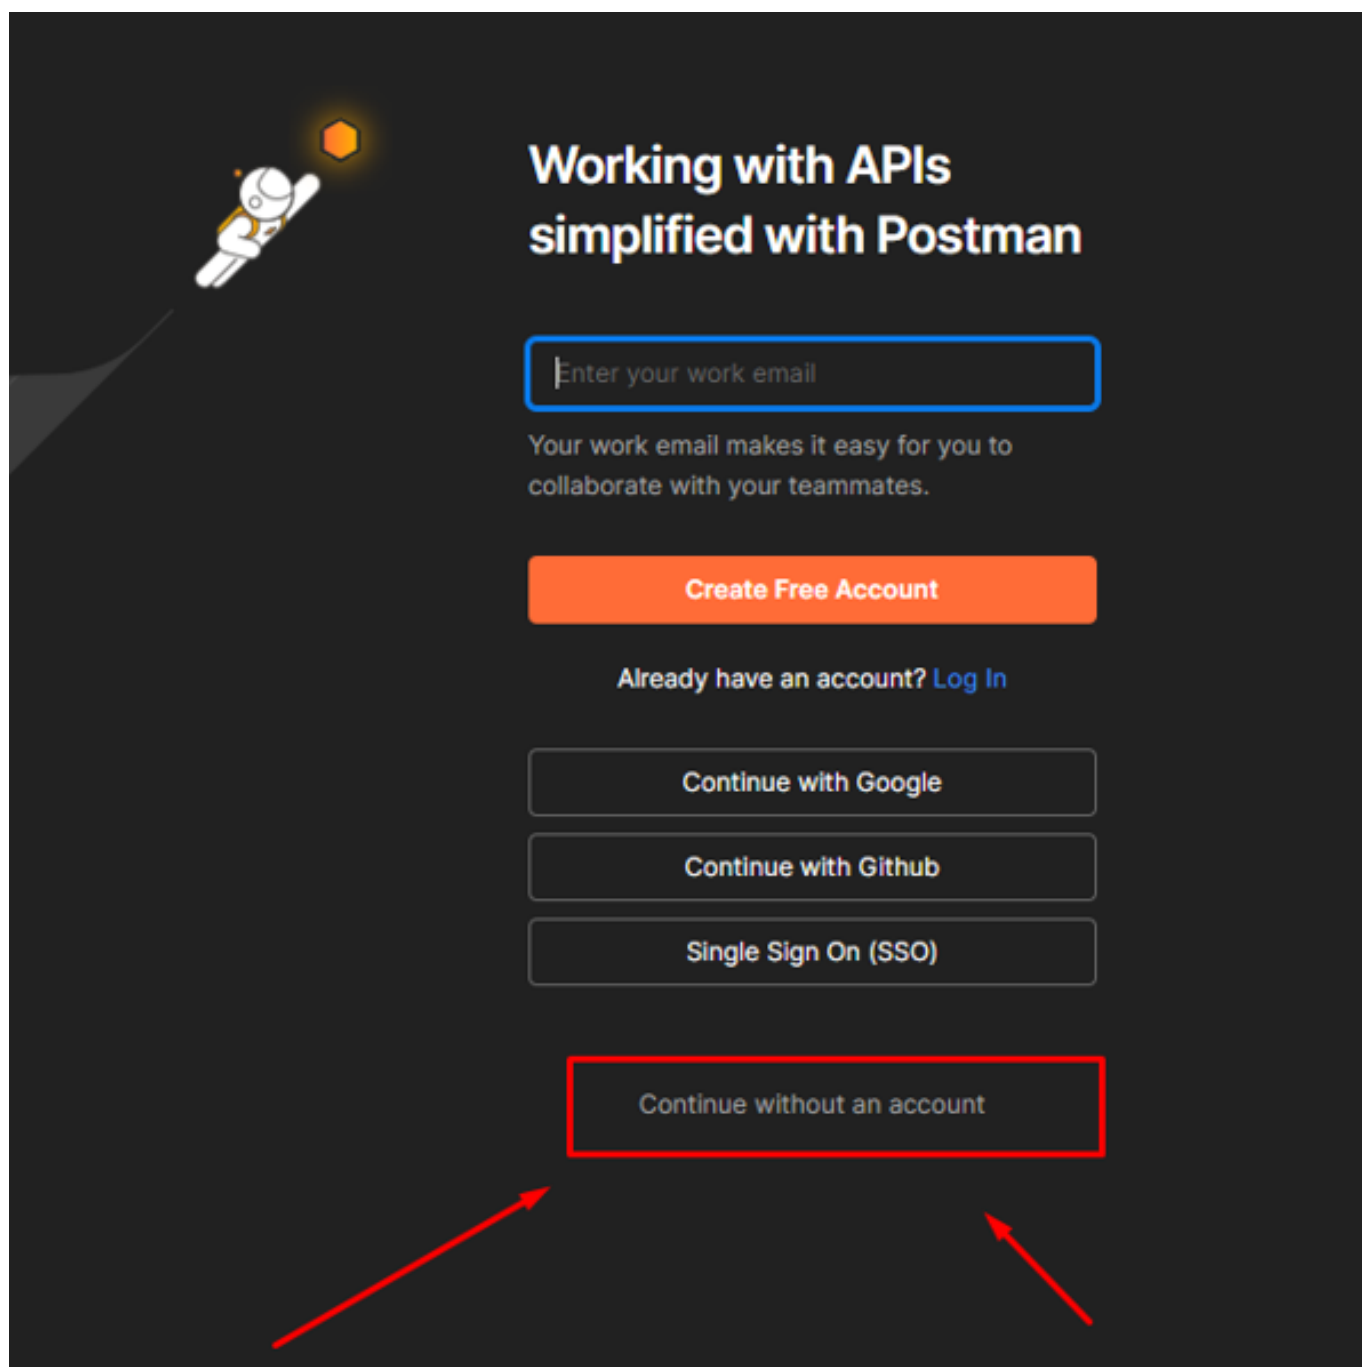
Working with APIs simplified with Postman

Enter your work email

Your work email makes it easy for you to collaborate with your teammates.

Create Free Account

Already have an account? Log In

Continue with Google

Continue with Github

Single Sign On (SSO)

Continue without an account